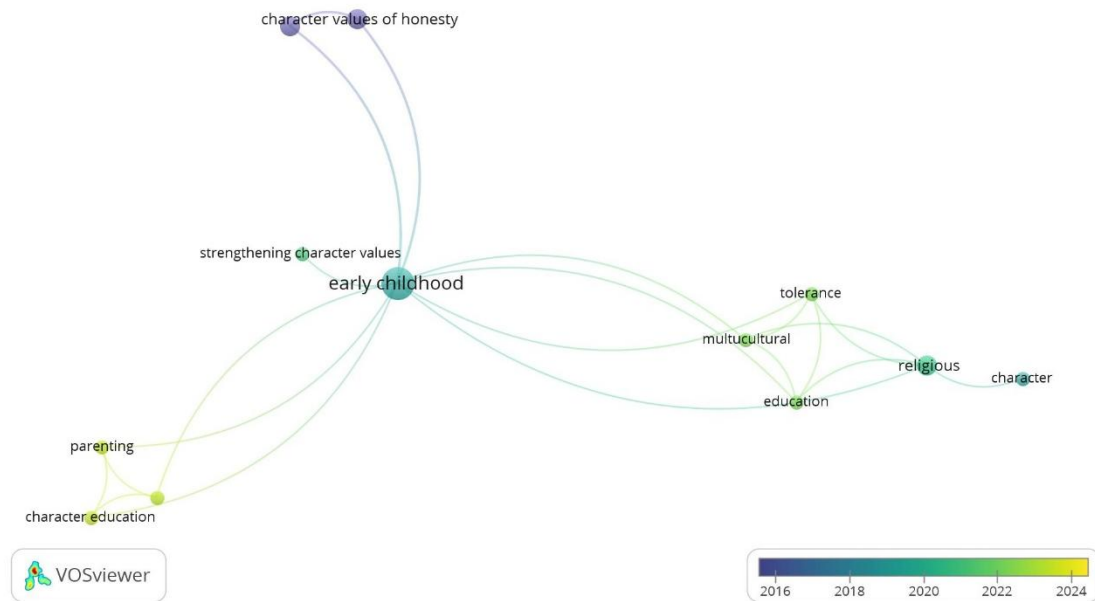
character values of honesty

strengthening character values

early childhood

tolerance

multicultural

religious

character

education

parenting

character education

VOSviewer

2016 2018 2020 2022 2024